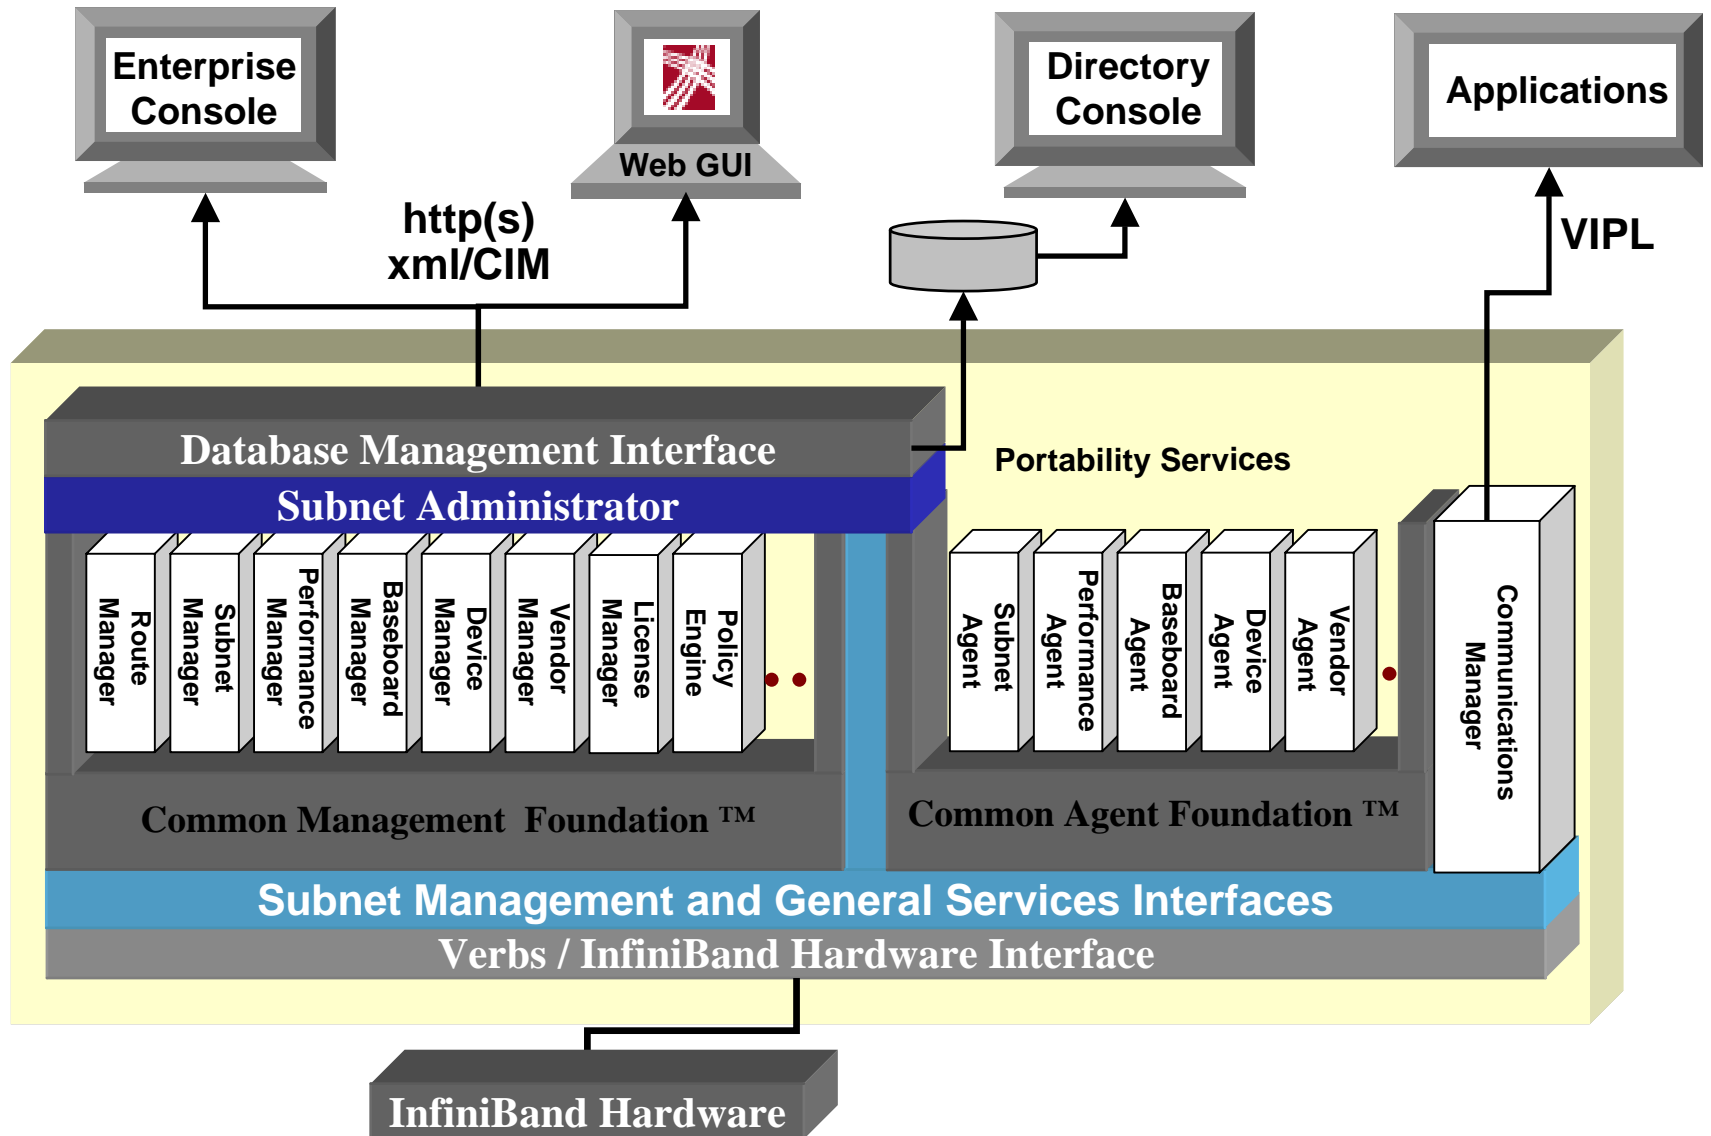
Enterprise Console

Web GUI

Directory Console

Applications

http(s) xml/CIM

VIPL

Database Management Interface

Subnet Administrator

Portability Services

Route Manager

Subnet Manager

Performance Manager

Baseboard Manager

Device Manager

Vendor Manager

License Manager

Policy Engine

Subnet Agent

Performance Agent

Baseboard Agent

Device Agent

Vendor Agent

Communications Manager

Common Management Foundation ™

Common Agent Foundation ™

Subnet Management and General Services Interfaces

Verbs / InfiniBand Hardware Interface

InfiniBand Hardware